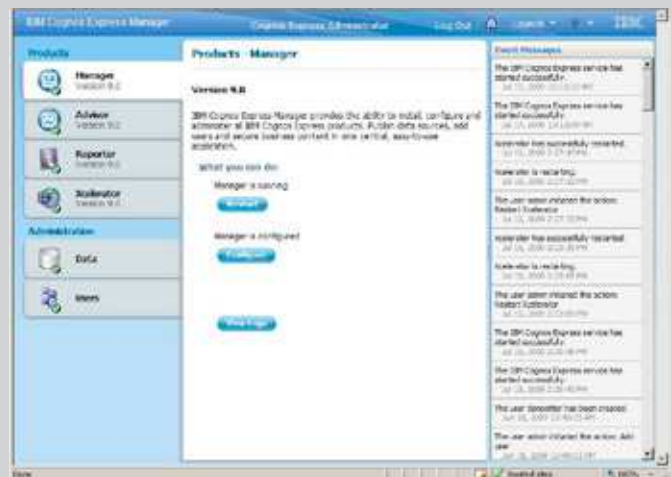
IBM Cognos Express Manager

Cognos Express Administrator

Log Out

Launch

IBM

Products

Manager
Version 9.0

Advisor
Version 9.0

Reporter
Version 9.0

Xcelerator
Version 9.0

Administration

Data

Users

Products - Manager

Version 9.0

IBM Cognos Express Manager provides the ability to install, configure and administer all IBM Cognos Express products. Publish data sources, add users and secure business content in one central, easy-to-use application.

What you can do:

Manager is running

Restart

Manager is configured

Configure

View Logs

Event Messages

The IBM Cognos Express service has started successfully.

The IBM Cognos Express service has started successfully.

Xcelerator has successfully restarted.

Xcelerator is restarting.

The user admin initiated the action: Restart Xcelerator

Xcelerator has successfully restarted.

Xcelerator is restarting.

The user admin initiated the action: Restart Xcelerator

The IBM Cognos Express service has started successfully.

The IBM Cognos Express service has started successfully.

The user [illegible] has been created.

The user admin initiated the action: Add user

Done

Trusted sites

100%